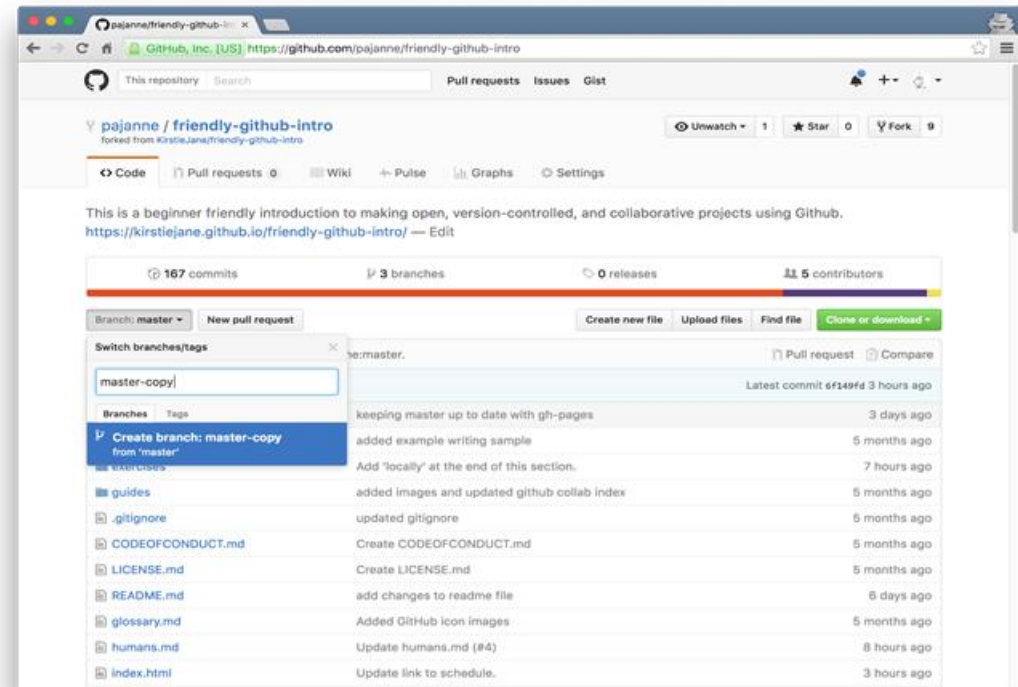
pajanne/friendly-github-in ×

GitHub, Inc. [US] https://github.com/pajanne/friendly-github-intro

This repository Search

Pull requests Issues Gist

pajanne / friendly-github-intro
forked from KirstieJane/friendly-github-intro

Unwatch 1 Star 0 Fork 9

<> Code Pull requests 0 Wiki Pulse Graphs Settings

This is a beginner friendly introduction to making open, version-controlled, and collaborative projects using Github. https://kirstiejane.github.io/friendly-github-intro/ — Edit

167 commits 3 branches 0 releases 5 contributors

Branch: master New pull request

Create new file Upload files Find file Clone or download

Switch branches/tags

master-copy

Branches Tags

Create branch: master-copy
from 'master'

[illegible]ne:master.

Pull request Compare

Latest commit 6f149fd 3 hours ago

keeping master up to date with gh-pages 3 days ago

added example writing sample 5 months ago

exercises Add 'locally' at the end of this section. 7 hours ago

guides added images and updated github collab index 5 months ago

.gitignore updated gitignore 5 months ago

CODEOFCONDUCT.md Create CODEOFCONDUCT.md 5 months ago

LICENSE.md Create LICENSE.md 5 months ago

README.md add changes to readme file 6 days ago

glossary.md Added GitHub icon images 5 months ago

humans.md Update humans.md (#4) 8 hours ago

index.html Update link to schedule. 3 hours ago